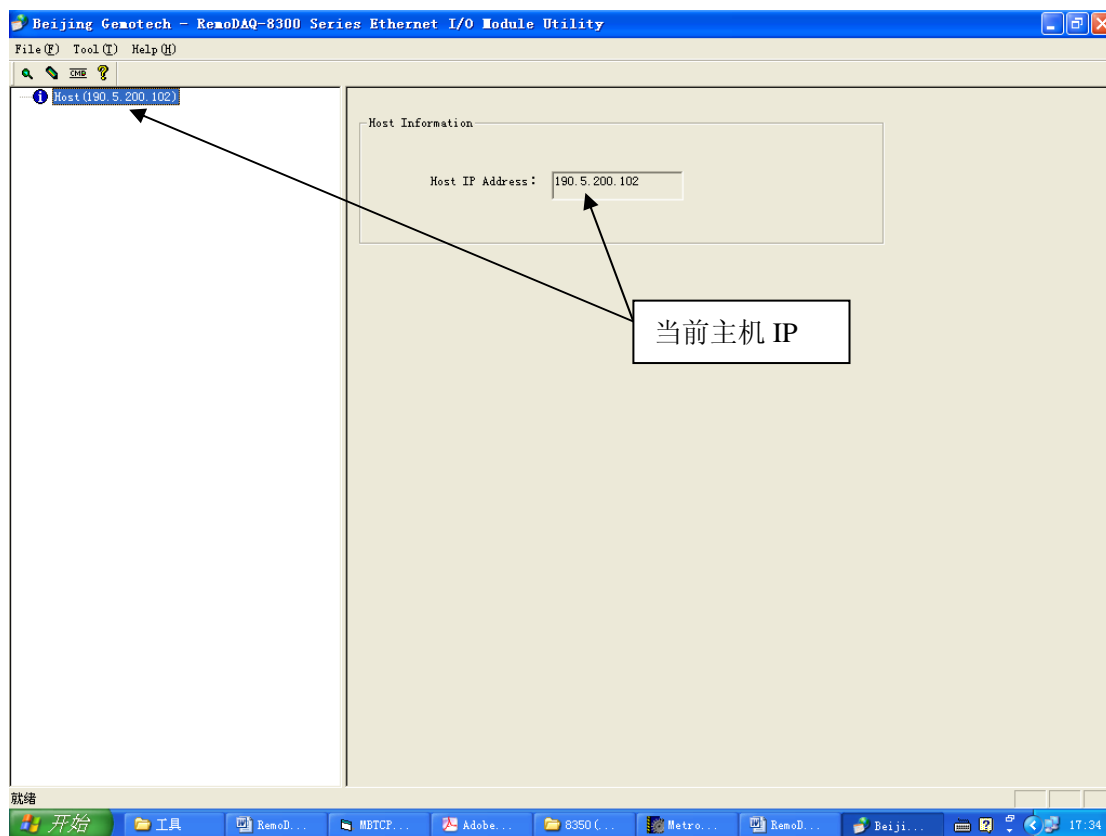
Beijing Gemotech - RemoDAQ-8300 Series Ethernet I/O Module Utility

File(F) Tool(T) Help(H)

CMD

Host(190.5.200.102)

Host Information

Host IP Address: 190.5.200.102

当前主机 IP

就绪

开始 工具 RemoD... MBTCP... Adobe... 8350(... Metro... RemoD... Beiji... 17:34